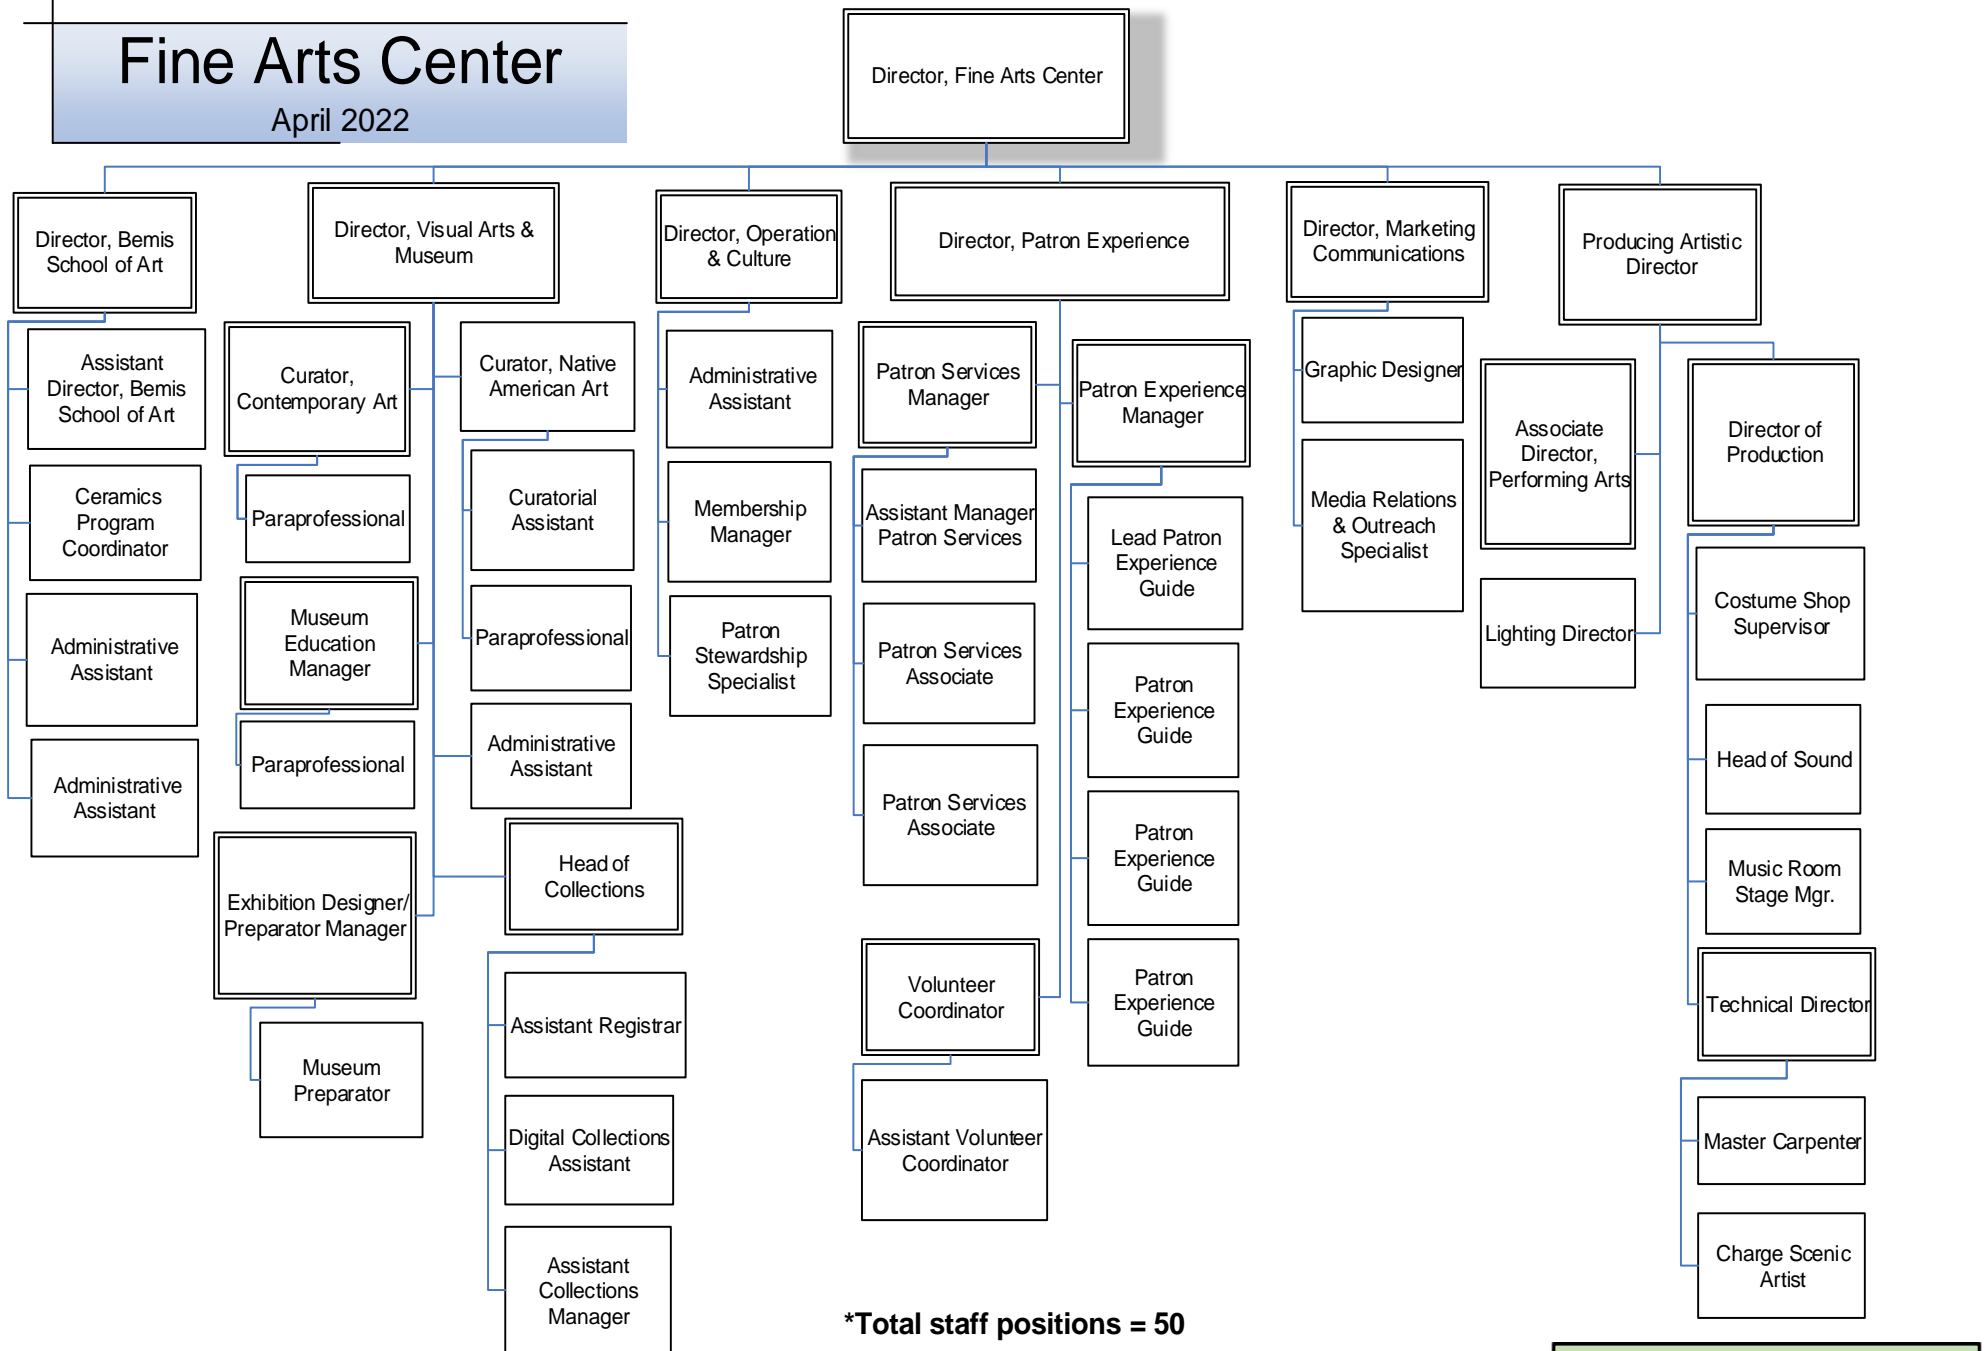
Fine Arts Center
April 2022

Director, Fine Arts Center

Director, Bemis School of Art

Assistant Director, Bemis School of Art

Ceramics Program Coordinator

Administrative Assistant

Administrative Assistant

Director, Visual Arts & Museum

Curator, Contemporary Art

Paraprofessional

Museum Education Manager

Paraprofessional

Exhibition Designer/ Preparator Manager

Museum Preparator

Curator, Native American Art

Curatorial Assistant

Paraprofessional

Administrative Assistant

Head of Collections

Assistant Registrar

Digital Collections Assistant

Assistant Collections Manager

Director, Operation & Culture

Administrative Assistant

Membership Manager

Patron Stewardship Specialist

Director, Patron Experience

Patron Services Manager

Assistant Manager Patron Services

Patron Services Associate

Patron Services Associate

Volunteer Coordinator

Assistant Volunteer Coordinator

Patron Experience Manager

Lead Patron Experience Guide

Patron Experience Guide

Patron Experience Guide

Patron Experience Guide

Director, Marketing Communications

Graphic Designer

Media Relations & Outreach Specialist

Producing Artistic Director

Associate Director, Performing Arts

Lighting Director

Director of Production

Costume Shop Supervisor

Head of Sound

Music Room Stage Mgr.

Technical Director

Master Carpenter

Charge Scenic Artist

*Total staff positions = 50